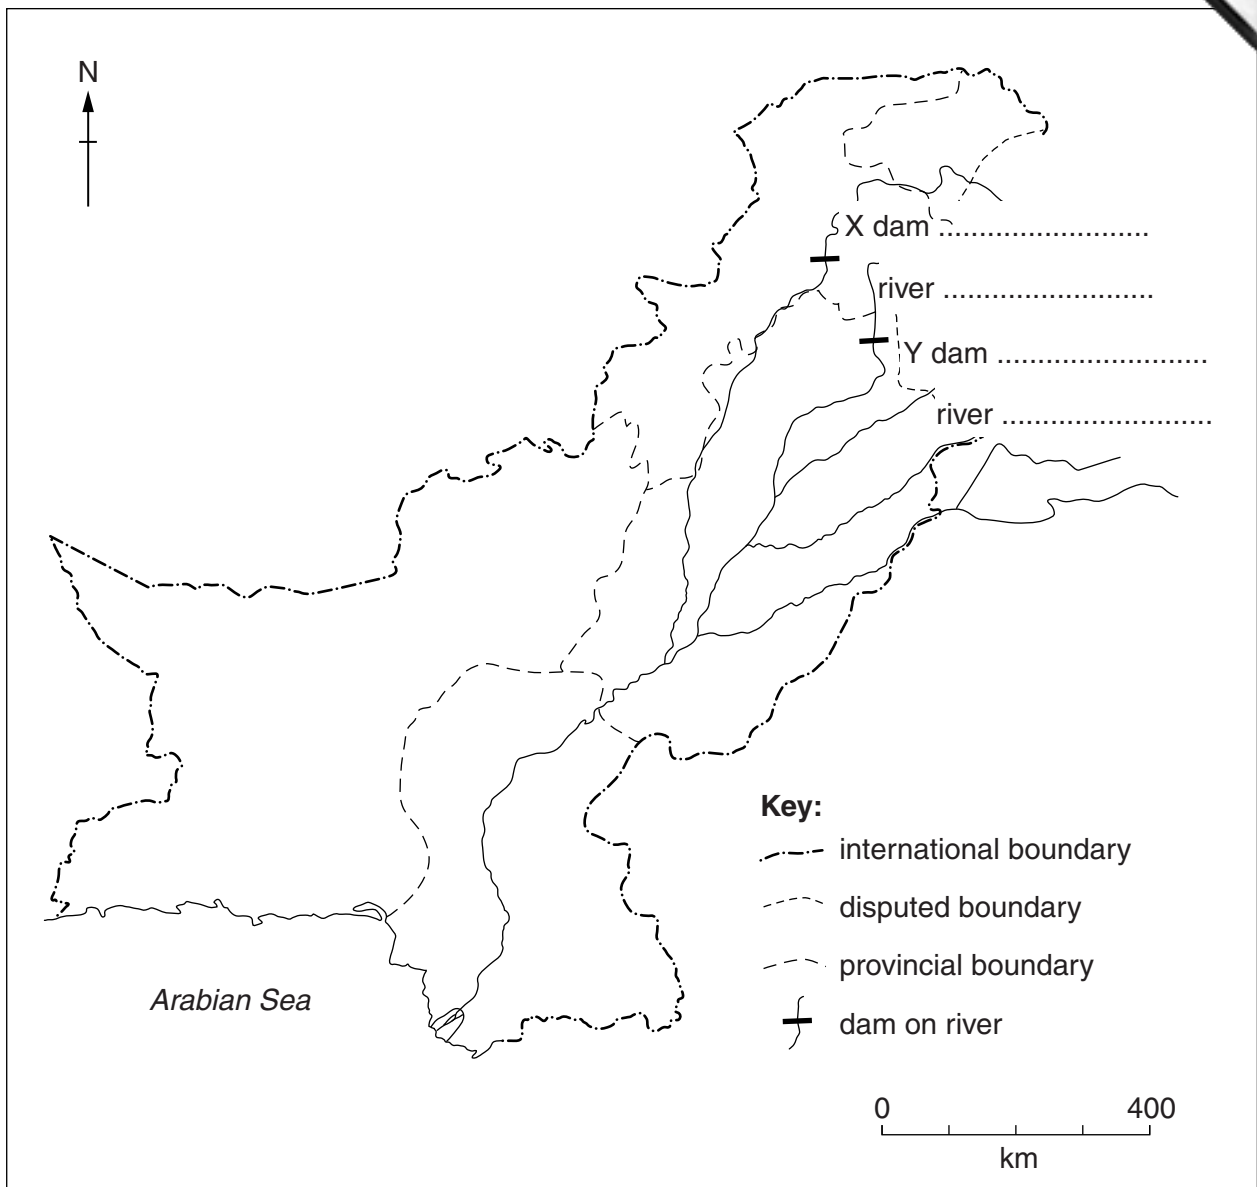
N

X dam ..........................

river ..........................

Y dam ..........................

river ..........................

Arabian Sea

Key:
international boundary
disputed boundary
provincial boundary
dam on river

0 400
km